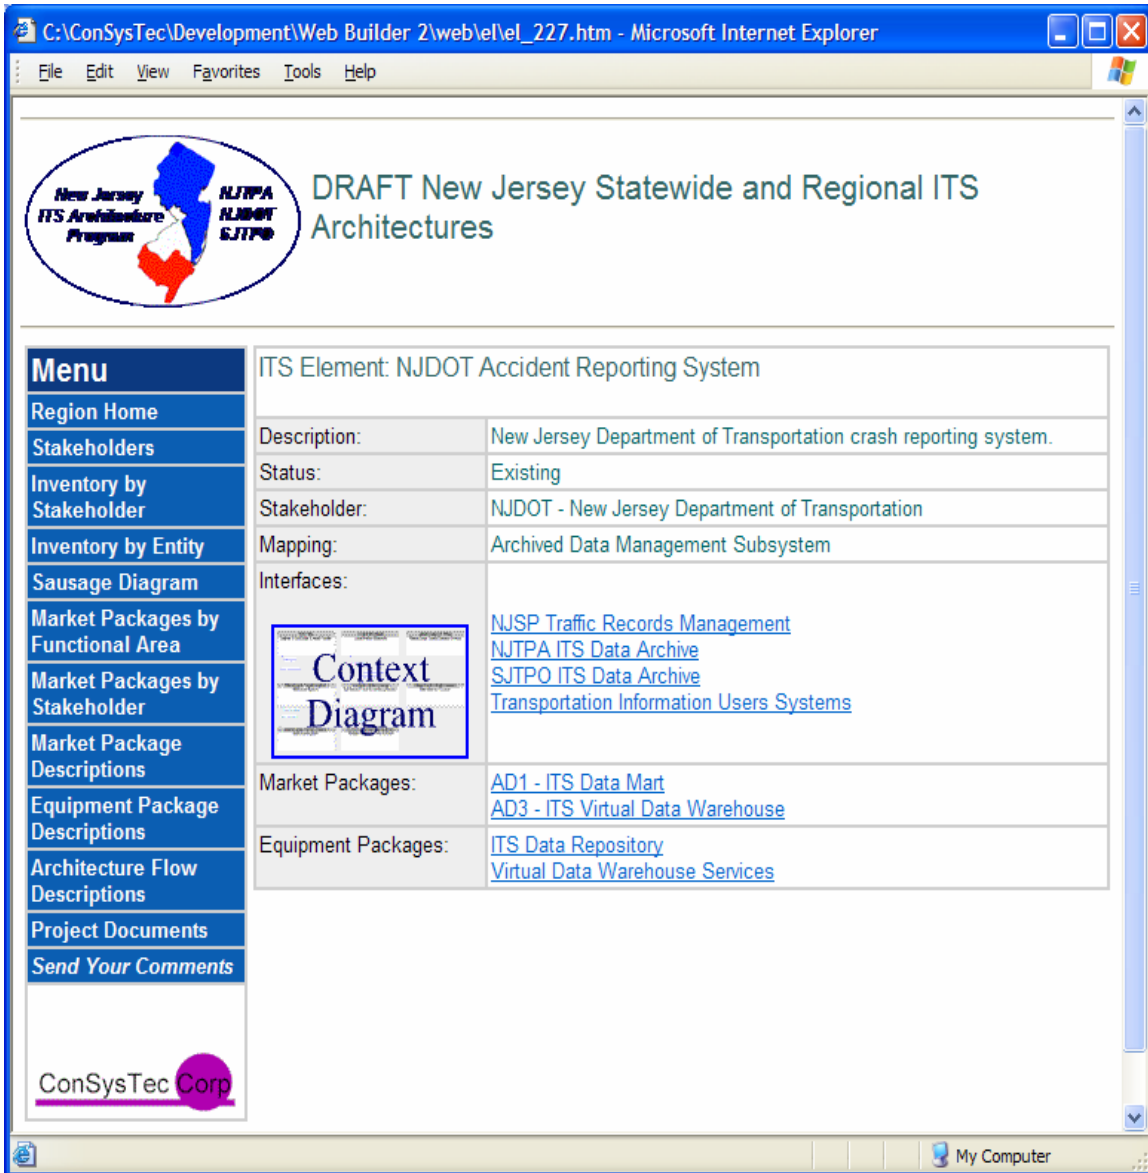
C:\ConSysTec\Development\Web Builder 2\web\el\el_227.htm - Microsoft Internet Explorer

File Edit View Favorites Tools Help

New Jersey ITS Architecture Program
NJTPA NJDOT SJTPO

DRAFT New Jersey Statewide and Regional ITS Architectures

Menu
Region Home
Stakeholders
Inventory by Stakeholder
Inventory by Entity
Sausage Diagram
Market Packages by Functional Area
Market Packages by Stakeholder
Market Package Descriptions
Equipment Package Descriptions
Architecture Flow Descriptions
Project Documents
Send Your Comments

ConSysTec Corp

ITS Element: NJDOT Accident Reporting System

| | |
|---|---|
| Description: | New Jersey Department of Transportation crash reporting system. |
| Status: | Existing |
| Stakeholder: | NJDOT - New Jersey Department of Transportation |
| Mapping: | Archived Data Management Subsystem |
| Interfaces: Context Diagram | NJSP Traffic Records Management<br>NJTPA ITS Data Archive<br>SJTPO ITS Data Archive<br>Transportation Information Users Systems |
| Market Packages: | AD1 - ITS Data Mart<br>AD3 - ITS Virtual Data Warehouse |
| Equipment Packages: | ITS Data Repository<br>Virtual Data Warehouse Services |

My Computer